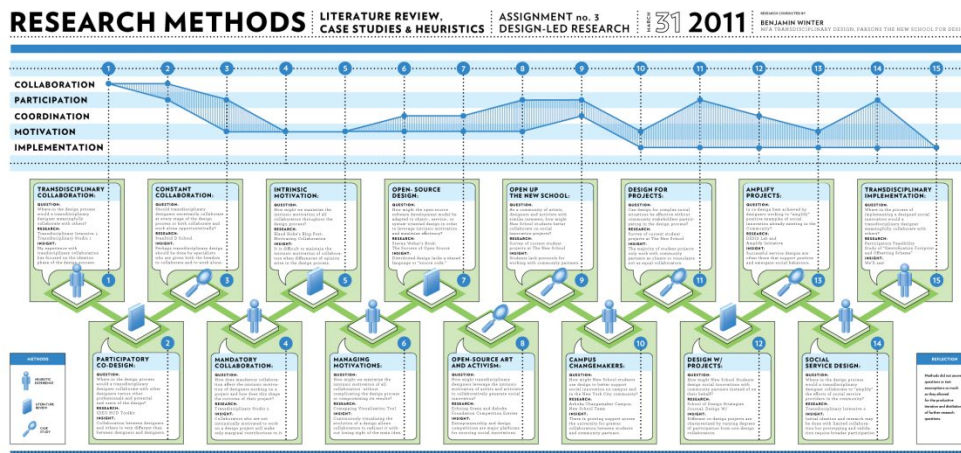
RESEARCH METHODS | LITERATURE REVIEW, CASE STUDIES & HEURISTICS | ASSIGNMENT no. 3 DESIGN-LED RESEARCH | MARCH 31 2011 | RESEARCH CONDUCTED BY BENJAMIN WINTER MFA TRANSDISCIPLINARY DESIGN, PARSONS THE NEW SCHOOL FOR DESI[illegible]

1 2 3 4 5 6 7 8 9 10 11 12 13 14 15

COLLABORATION
PARTICIPATION
COORDINATION
MOTIVATION
IMPLEMENTATION

TRANSDISCIPLINARY COLLABORATION:
QUESTION: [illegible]
RESEARCH: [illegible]
INSIGHT: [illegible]

CONSTANT COLLABORATION:
QUESTION: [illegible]
RESEARCH: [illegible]
INSIGHT: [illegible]

INTRINSIC MOTIVATION:
QUESTION: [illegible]
RESEARCH: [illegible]
INSIGHT: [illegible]

OPEN- SOURCE DESIGN:
QUESTION: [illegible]
RESEARCH: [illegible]
INSIGHT: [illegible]

OPEN UP THE NEW SCHOOL:
QUESTION: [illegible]
RESEARCH: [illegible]
INSIGHT: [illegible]

DESIGN FOR PROJECTS:
QUESTION: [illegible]
RESEARCH: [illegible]
INSIGHT: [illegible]

AMPLIFY PROJECTS:
QUESTION: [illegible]
RESEARCH: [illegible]
INSIGHT: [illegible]

TRANSDISCIPLINARY IMPLEMENTATION:
QUESTION: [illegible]
RESEARCH: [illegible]
INSIGHT: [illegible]

1 3 5 7 9 11 13 15

METHODS
HEURISTIC EXPERIENCE
LITERATURE REVIEW
CASE STUDY

2 4 6 8 10 12 14

PARTICIPATORY CO-DESIGN:
QUESTION: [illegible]
RESEARCH: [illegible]
INSIGHT: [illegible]

MANDATORY COLLABORATION:
QUESTION: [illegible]
RESEARCH: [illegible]
INSIGHT: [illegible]

MANAGING MOTIVATIONS:
QUESTION: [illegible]
RESEARCH: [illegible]
INSIGHT: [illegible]

OPEN-SOURCE ART AND ACTIVISM:
QUESTION: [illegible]
RESEARCH: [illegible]
INSIGHT: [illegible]

CAMPUS CHANGEMAKERS:
QUESTION: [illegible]
RESEARCH: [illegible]
INSIGHT: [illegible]

DESIGN W/ PROJECTS:
QUESTION: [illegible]
RESEARCH: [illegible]
INSIGHT: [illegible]

SOCIAL SERVICE DESIGN:
QUESTION: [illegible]
RESEARCH: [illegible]
INSIGHT: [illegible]

REFLECTION
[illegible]